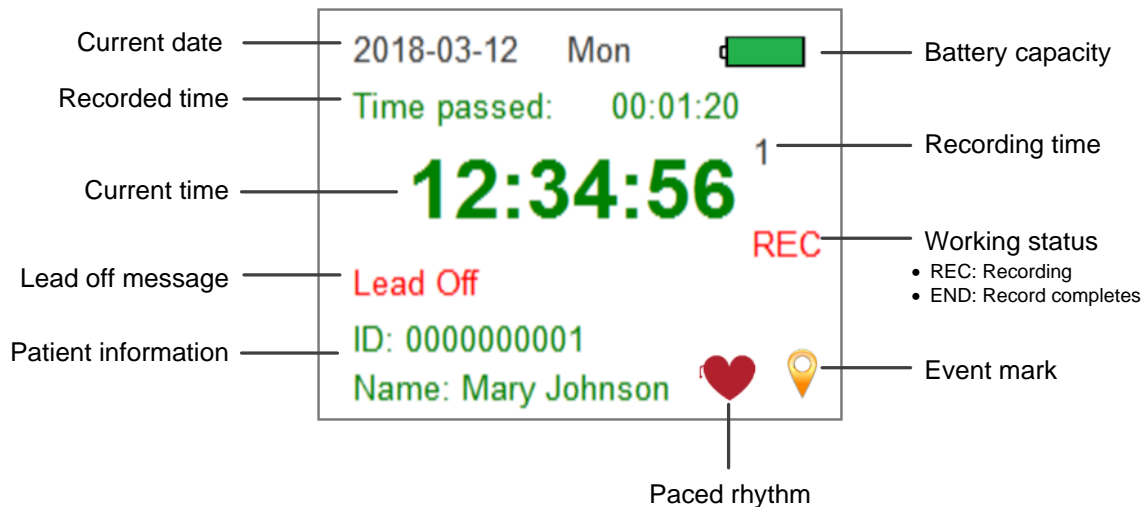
Current date
Recorded time
Current time
Lead off message
Patient information

2018-03-12 Mon
Time passed: 00:01:20
12:34:56
1
REC
Lead Off
ID: 0000000001
Name: Mary Johnson

Battery capacity
Recording time
Working status
• REC: Recording
• END: Record completes
Event mark

Paced rhythm